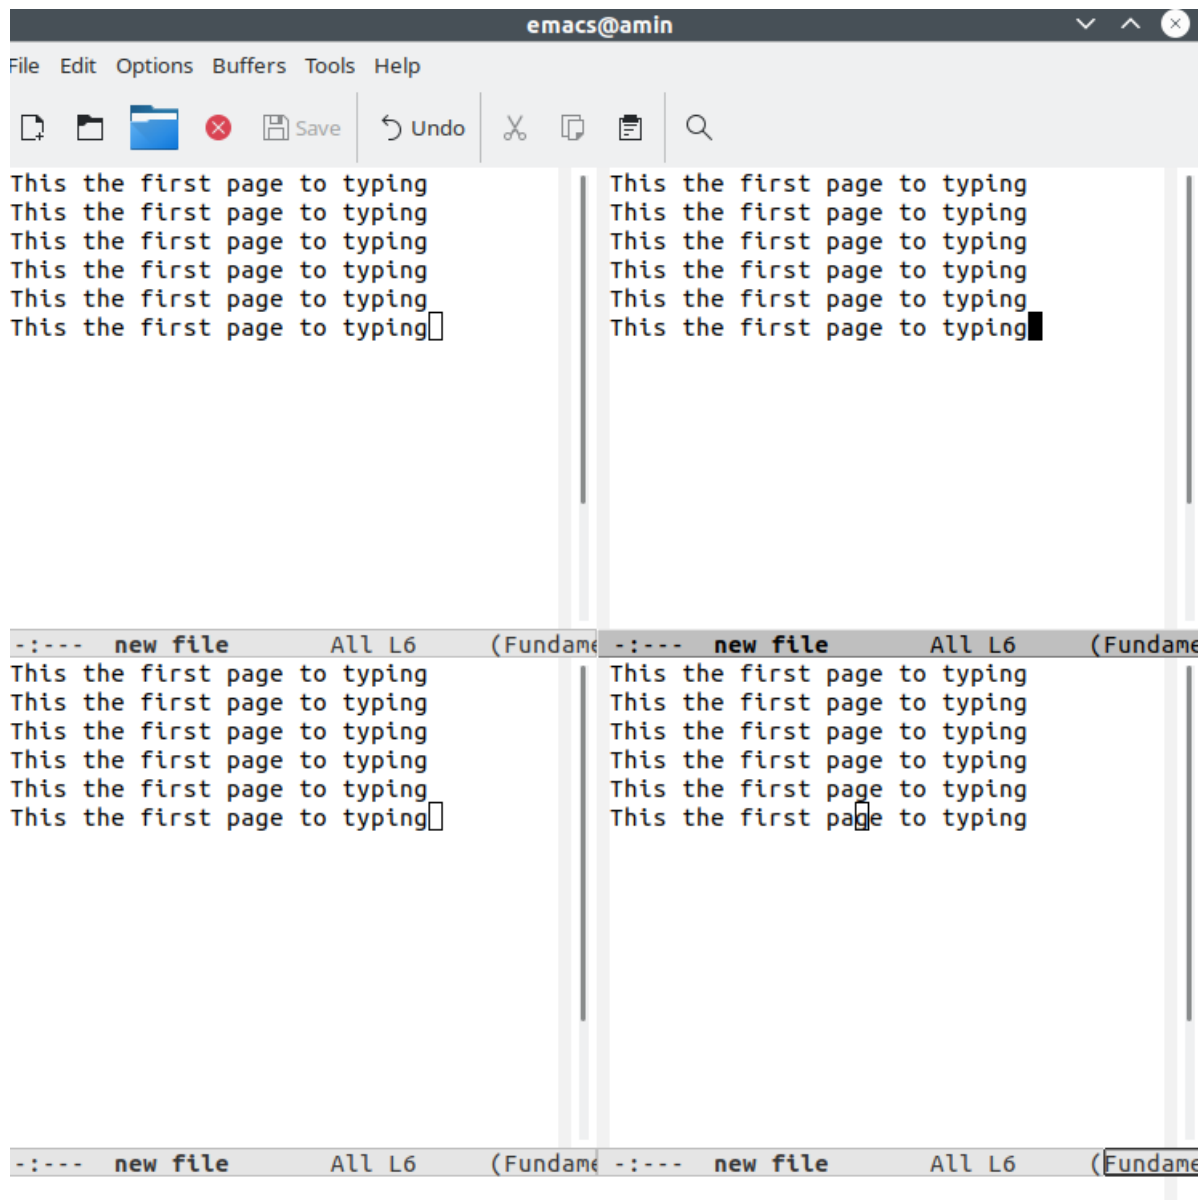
emacs@amin

File Edit Options Buffers Tools Help

Save Undo

This the first page to typing
This the first page to typing
This the first page to typing
This the first page to typing
This the first page to typing
This the first page to typing

-:--- new file All L6 (Fundame

This the first page to typing
This the first page to typing
This the first page to typing
This the first page to typing
This the first page to typing
This the first page to typing

-:--- new file All L6 (Fundame

This the first page to typing
This the first page to typing
This the first page to typing
This the first page to typing
This the first page to typing
This the first page to typing

-:--- new file All L6 (Fundame

This the first page to typing
This the first page to typing
This the first page to typing
This the first page to typing
This the first page to typing
This the first page to typing

-:--- new file All L6 (Fundame